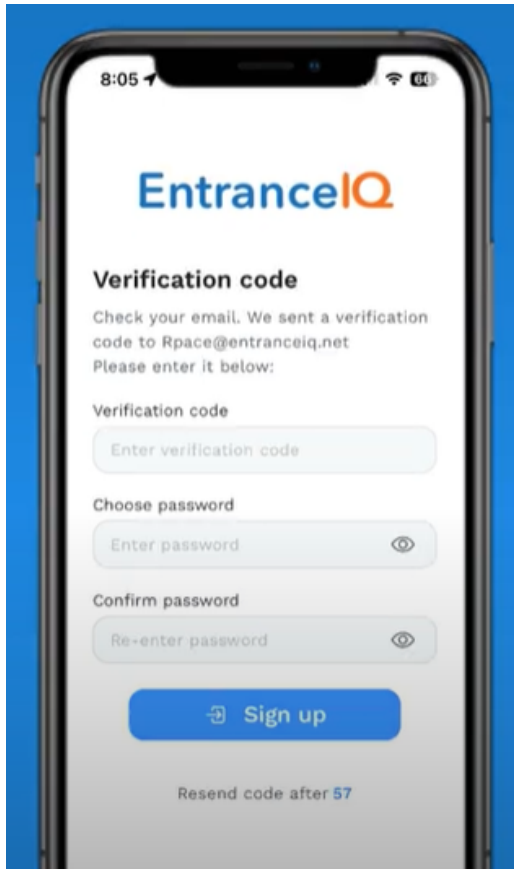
8:05

EntranceIQ

Verification code

Check your email. We sent a verification code to Rpace@entranceiq.net
Please enter it below:

Verification code

Enter verification code

Choose password

Enter password

Confirm password

Re-enter password

Sign up

Resend code after 57